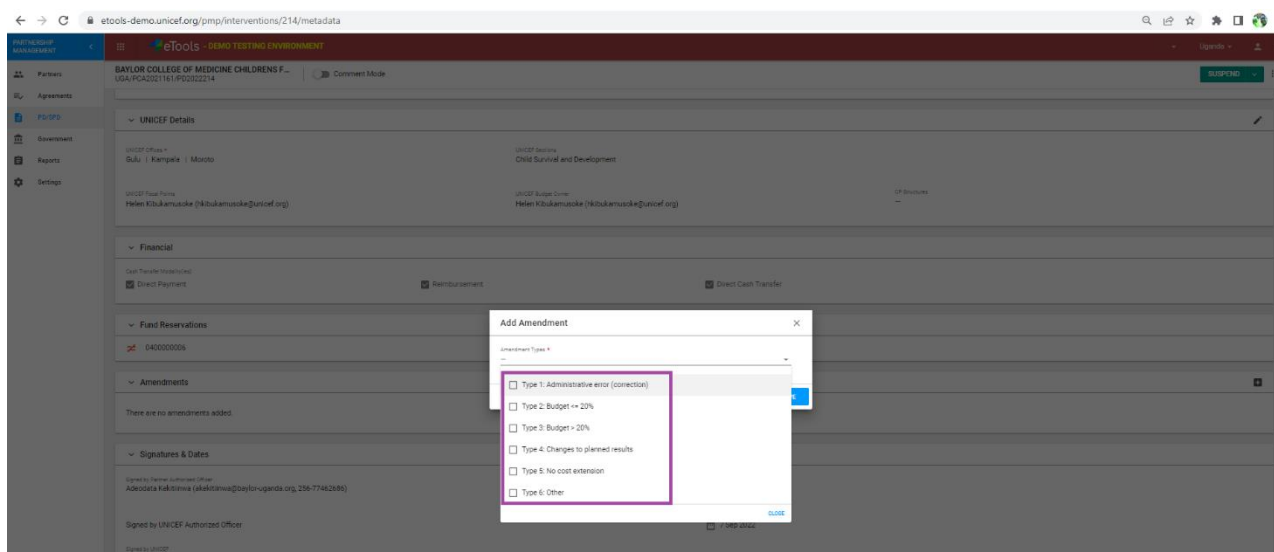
etools-demo.unicef.org/pmp/interventions/214/metadata

PARTNERSHIP MANAGEMENT

eTools - DEMO TESTING ENVIRONMENT

Uganda

Partners
Agreements
PD/SPD
Government
Reports
Settings

BAYLOR COLLEGE OF MEDICINE CHILDRENS F...
UGA/PCA2021161/PD2022214

Comment Mode

SUSPEND

UNICEF Details

UNICEF Offices *
Gulu | Kampala | Moroto

UNICEF Sections
Child Survival and Development

UNICEF Focal Points
Helen Kibukamusoke (hkibukamusoke@unicef.org)

UNICEF Budget Owner
Helen Kibukamusoke (hkibukamusoke@unicef.org)

CP Structures
—

Financial

Cash Transfer Modality(ies)
Direct Payment
Reimbursement
Direct Cash Transfer

Fund Reservations

0400000006

Amendments

There are no amendments added.

Signatures & Dates

Signed by Partner Authorized Officer
Adeodata Kekitinwa (akekitinwa@baylor-uganda.org, 256-77462686)

Signed by UNICEF Authorized Officer

7 Sep 2022

Signed by UNICEF

Add Amendment

Amendment Types *
—

Type 1: Administrative error (correction)
Type 2: Budget <= 20%
Type 3: Budget > 20%
Type 4: Changes to planned results
Type 5: No cost extension
Type 6: Other

CLOSE